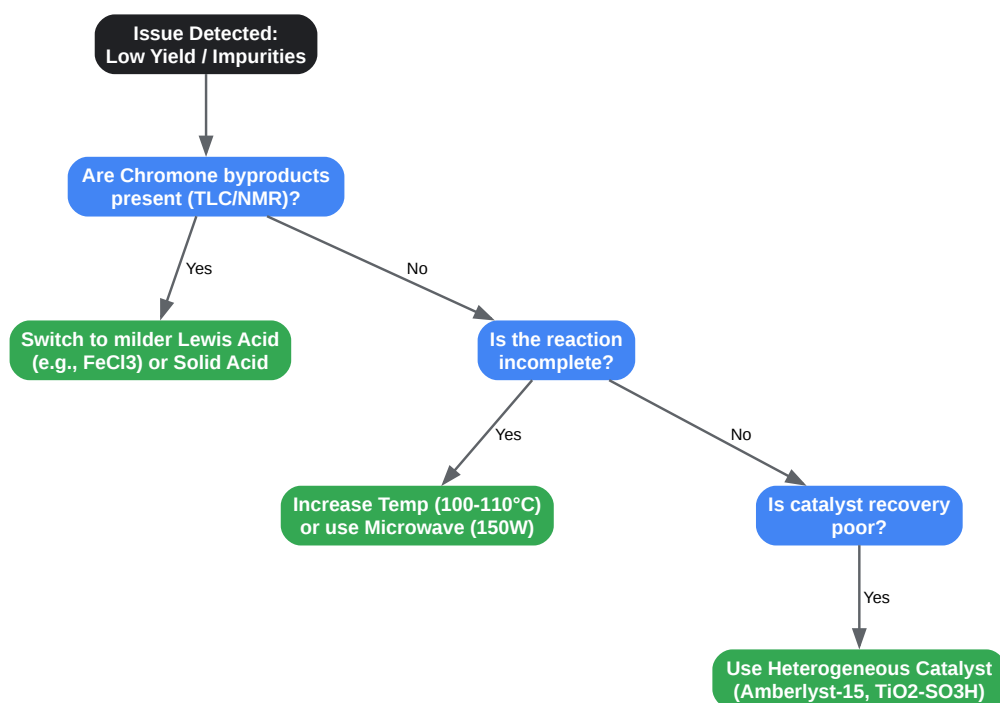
Issue Detected:
Low Yield / Impurities

Are Chromone byproducts present (TLC/NMR)?

Yes

Switch to milder Lewis Acid (e.g., FeCl3) or Solid Acid

No

Is the reaction incomplete?

Yes

Increase Temp (100-110°C) or use Microwave (150W)

No

Is catalyst recovery poor?

Yes

Use Heterogeneous Catalyst (Amberlyst-15, TiO2-SO3H)